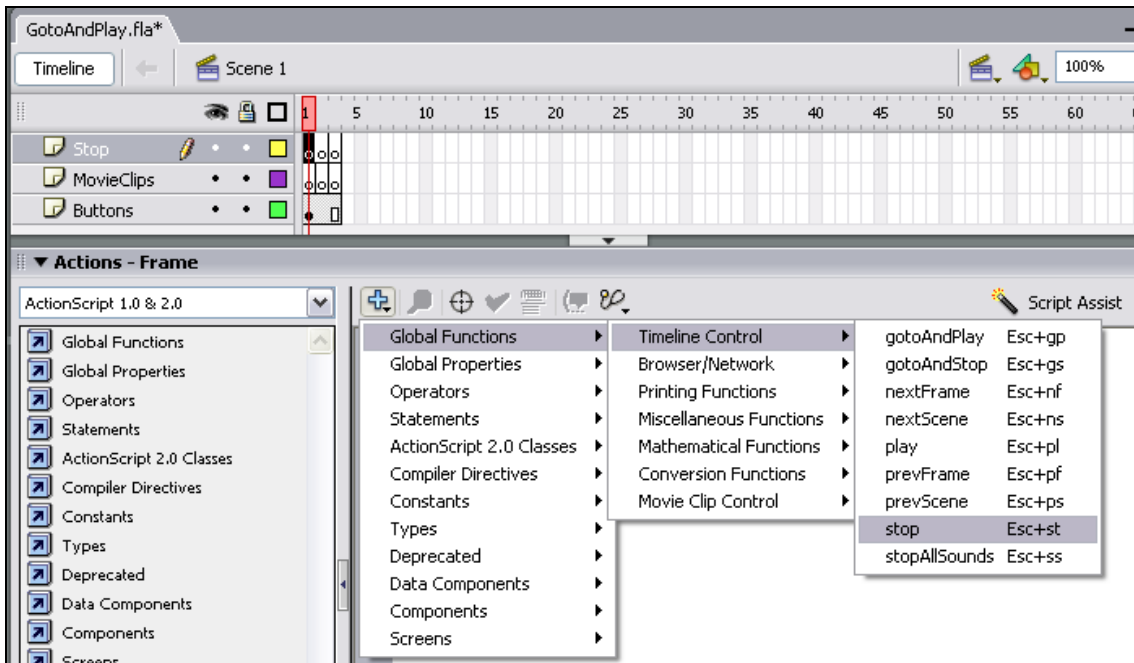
GotoAndPlay.fla*

Timeline

Scene 1

100%

1 5 10 15 20 25 30 35 40 45 50 55 60

Stop

MovieClips

Buttons

▼ Actions - Frame

ActionScript 1.0 & 2.0

Script Assist

Global Functions
Global Properties
Operators
Statements
ActionScript 2.0 Classes
Compiler Directives
Constants
Types
Deprecated
Data Components
Components
Screens

Global Functions
Global Properties
Operators
Statements
ActionScript 2.0 Classes
Compiler Directives
Constants
Types
Deprecated
Data Components
Components
Screens

Timeline Control
Browser/Network
Printing Functions
Miscellaneous Functions
Mathematical Functions
Conversion Functions
Movie Clip Control

| | |
|---|---|
| gotoAndPlay | Esc+gp |
| gotoAndStop | Esc+gs |
| nextFrame | Esc+nf |
| nextScene | Esc+ns |
| play | Esc+pl |
| prevFrame | Esc+pf |
| prevScene | Esc+ps |
| stop | Esc+st |
| stopAllSounds | Esc+ss |